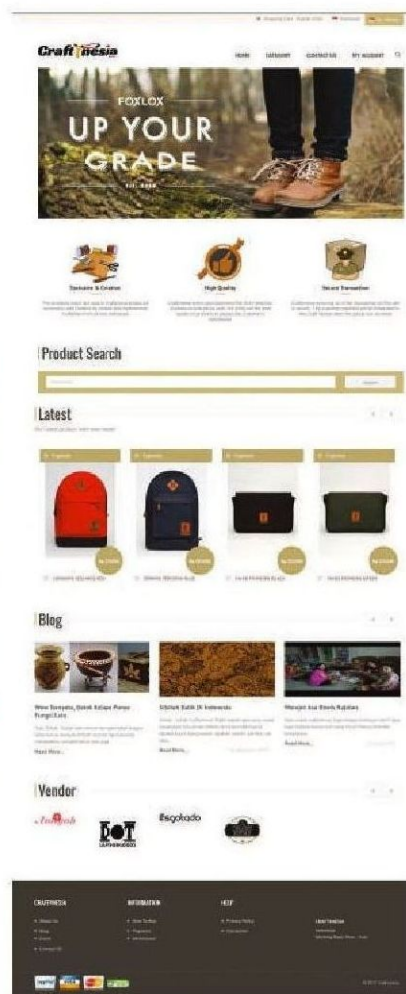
Craftnesia

HOME CATEGORY CONTACT US MY ACCOUNT

FOXLOX
UP YOUR
GRADE

Exclusive & Creative

High Quality

Secure Transaction

Product Search

Search

Latest

Blog

Unduh Batik di Indonesia

Read More...

Read More...

Read More...

Vendor

DOT

CRAFTNESIA

INFORMATION

HELP